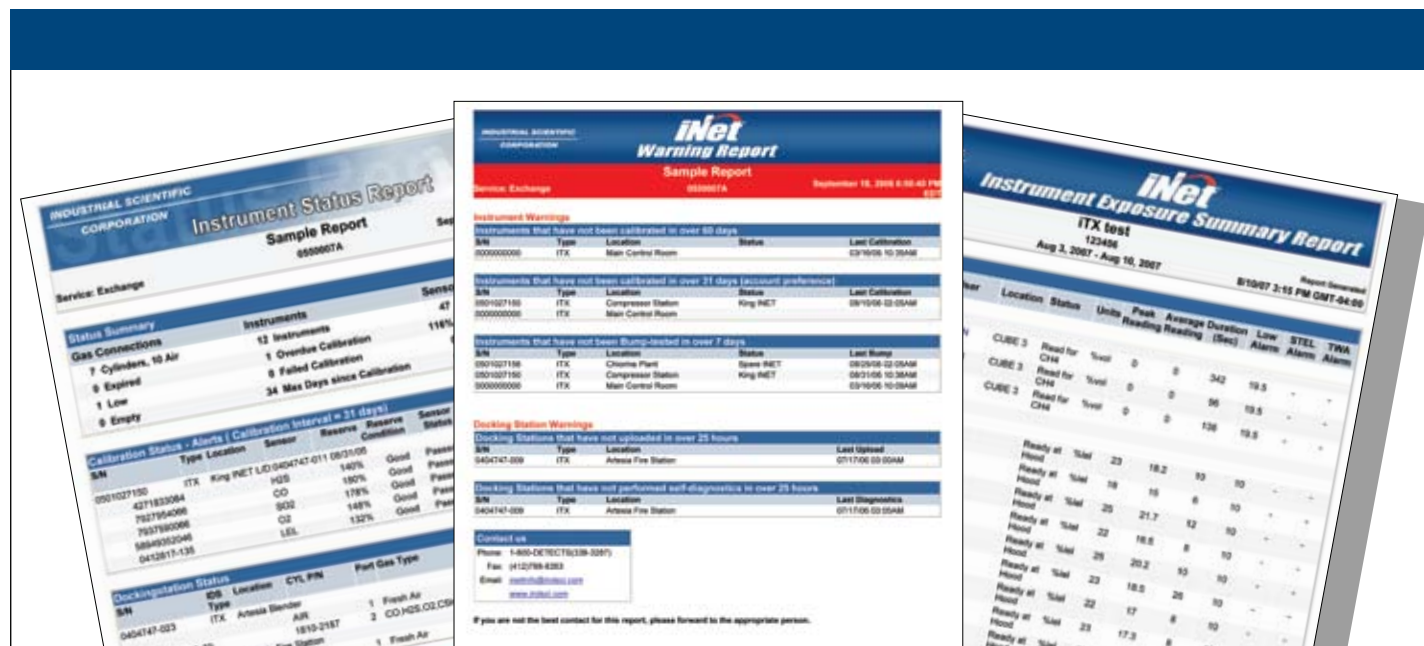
INDUSTRIAL SCIENTIFIC CORPORATION

Instrument Status Report

Sample Report
0500007A

Service: Exchange

Status Summary
Gas Connections
7 Cylinders, 10 Air
0 Expired
1 Low
0 Empty

Instruments
12 Instruments
1 Overdue Calibration
0 Failed Calibration
34 Max Days since Calibration

Sensors
47
116%

Calibration Status - Alerts (Calibration Interval = 31 days)

| S/N | Type | Location | Sensor | Reserve | Reserve Condition | Sensor Status |
|---|---|---|---|---|---|---|
| 0501027150 | ITX | King INET | LID:0404747-011 08/31/06 | | | |
| 4271833084 | | | H2S | 140% | Good | Pass |
| 7937954066 | | | CO | 180% | Good | Pass |
| 7937950066 | | | SO2 | 178% | Good | Pass |
| 5804932046 | | | O2 | 148% | Good | Pass |
| 0412817-135 | | | LEL | 132% | Good | Pass |

Dockingstation Status

| S/N | IDS Type | Location | CYL P/N | Port | Gas Type |
|---|---|---|---|---|---|
| 0404747-023 | ITX | Artesia Blender | AIR | 1 | Fresh Air |
| | | | 1810-2187 | 2 | CO,H2S,O2,CSH |
| | | | | 1 | Fresh Air |

INDUSTRIAL SCIENTIFIC CORPORATION

iNet Warning Report

Sample Report
Service: Exchange 0500007A September 18, 2006 8:00:40 PM EDT

Instrument Warnings

Instruments that have not been calibrated in over 60 days

| S/N | Type | Location | Status | Last Calibration |
|---|---|---|---|---|
| 0000000000 | ITX | Main Control Room | | 03/16/06 10:39AM |

Instruments that have not been calibrated in over 31 days (account preference)

| S/N | Type | Location | Status | Last Calibration |
|---|---|---|---|---|
| 0501027150 | ITX | Compressor Station | King INET | 08/10/06 02:05AM |
| 0000000000 | ITX | Main Control Room | | |

Instruments that have not been Bump-tested in over 7 days

| S/N | Type | Location | Status | Last Bump |
|---|---|---|---|---|
| 0501027156 | ITX | Chlorine Plant | Spare INET | 08/25/06 02:05AM |
| 0501027150 | ITX | Compressor Station | King INET | 08/31/06 10:38AM |
| 0000000000 | ITX | Main Control Room | | 03/16/06 10:09AM |

Docking Station Warnings

Docking Stations that have not uploaded in over 25 hours

| S/N | Type | Location | Last Upload |
|---|---|---|---|
| 0404747-009 | ITX | Artesia Fire Station | 07/17/06 03:00AM |

Docking Stations that have not performed self-diagnostics in over 25 hours

| S/N | Type | Location | Last Diagnostics |
|---|---|---|---|
| 0404747-009 | ITX | Artesia Fire Station | 07/17/06 03:00AM |

Contact us
Phone: 1-800-DETECTS(338-3287)
Fax: (412)788-8353
Email: inetinfo@indsci.com
www.indsci.com

If you are not the best contact for this report, please forward to the appropriate person.

iNet Instrument Exposure Summary Report

iTX test
123456
Aug 3, 2007 - Aug 10, 2007

Report Generated
8/10/07 3:15 PM GMT-04:00

| Location | Status | Units | Peak Reading | Average Reading | Duration (Sec) | Low Alarm | STEL Alarm | TWA Alarm |
|---|---|---|---|---|---|---|---|---|
| CUBE 3 | Read for CH4 | %vol | 0 | 0 | 342 | 19.5 | - | - |
| CUBE 3 | Read for CH4 | %vol | 0 | 0 | 96 | 19.5 | - | - |
| CUBE 3 | Read for CH4 | %vol | 0 | 0 | 138 | 19.5 | - | - |
| | Ready at Hood | %lel | 23 | 18.2 | 10 | 10 | - | - |
| | Ready at Hood | %lel | 19 | 15 | 6 | 10 | - | - |
| | Ready at Hood | %lel | 25 | 21.7 | 12 | 10 | - | - |
| | Ready at Hood | %lel | 22 | 18.6 | 8 | 10 | - | - |
| | Ready at Hood | %lel | 26 | 20.2 | 10 | 10 | - | - |
| | Ready at Hood | %lel | 23 | 18.5 | 26 | 10 | - | - |
| | Ready at Hood | %lel | 22 | 17 | 8 | 10 | - | - |
| | Ready at Hood | %lel | 23 | 17.3 | 8 | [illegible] | | |